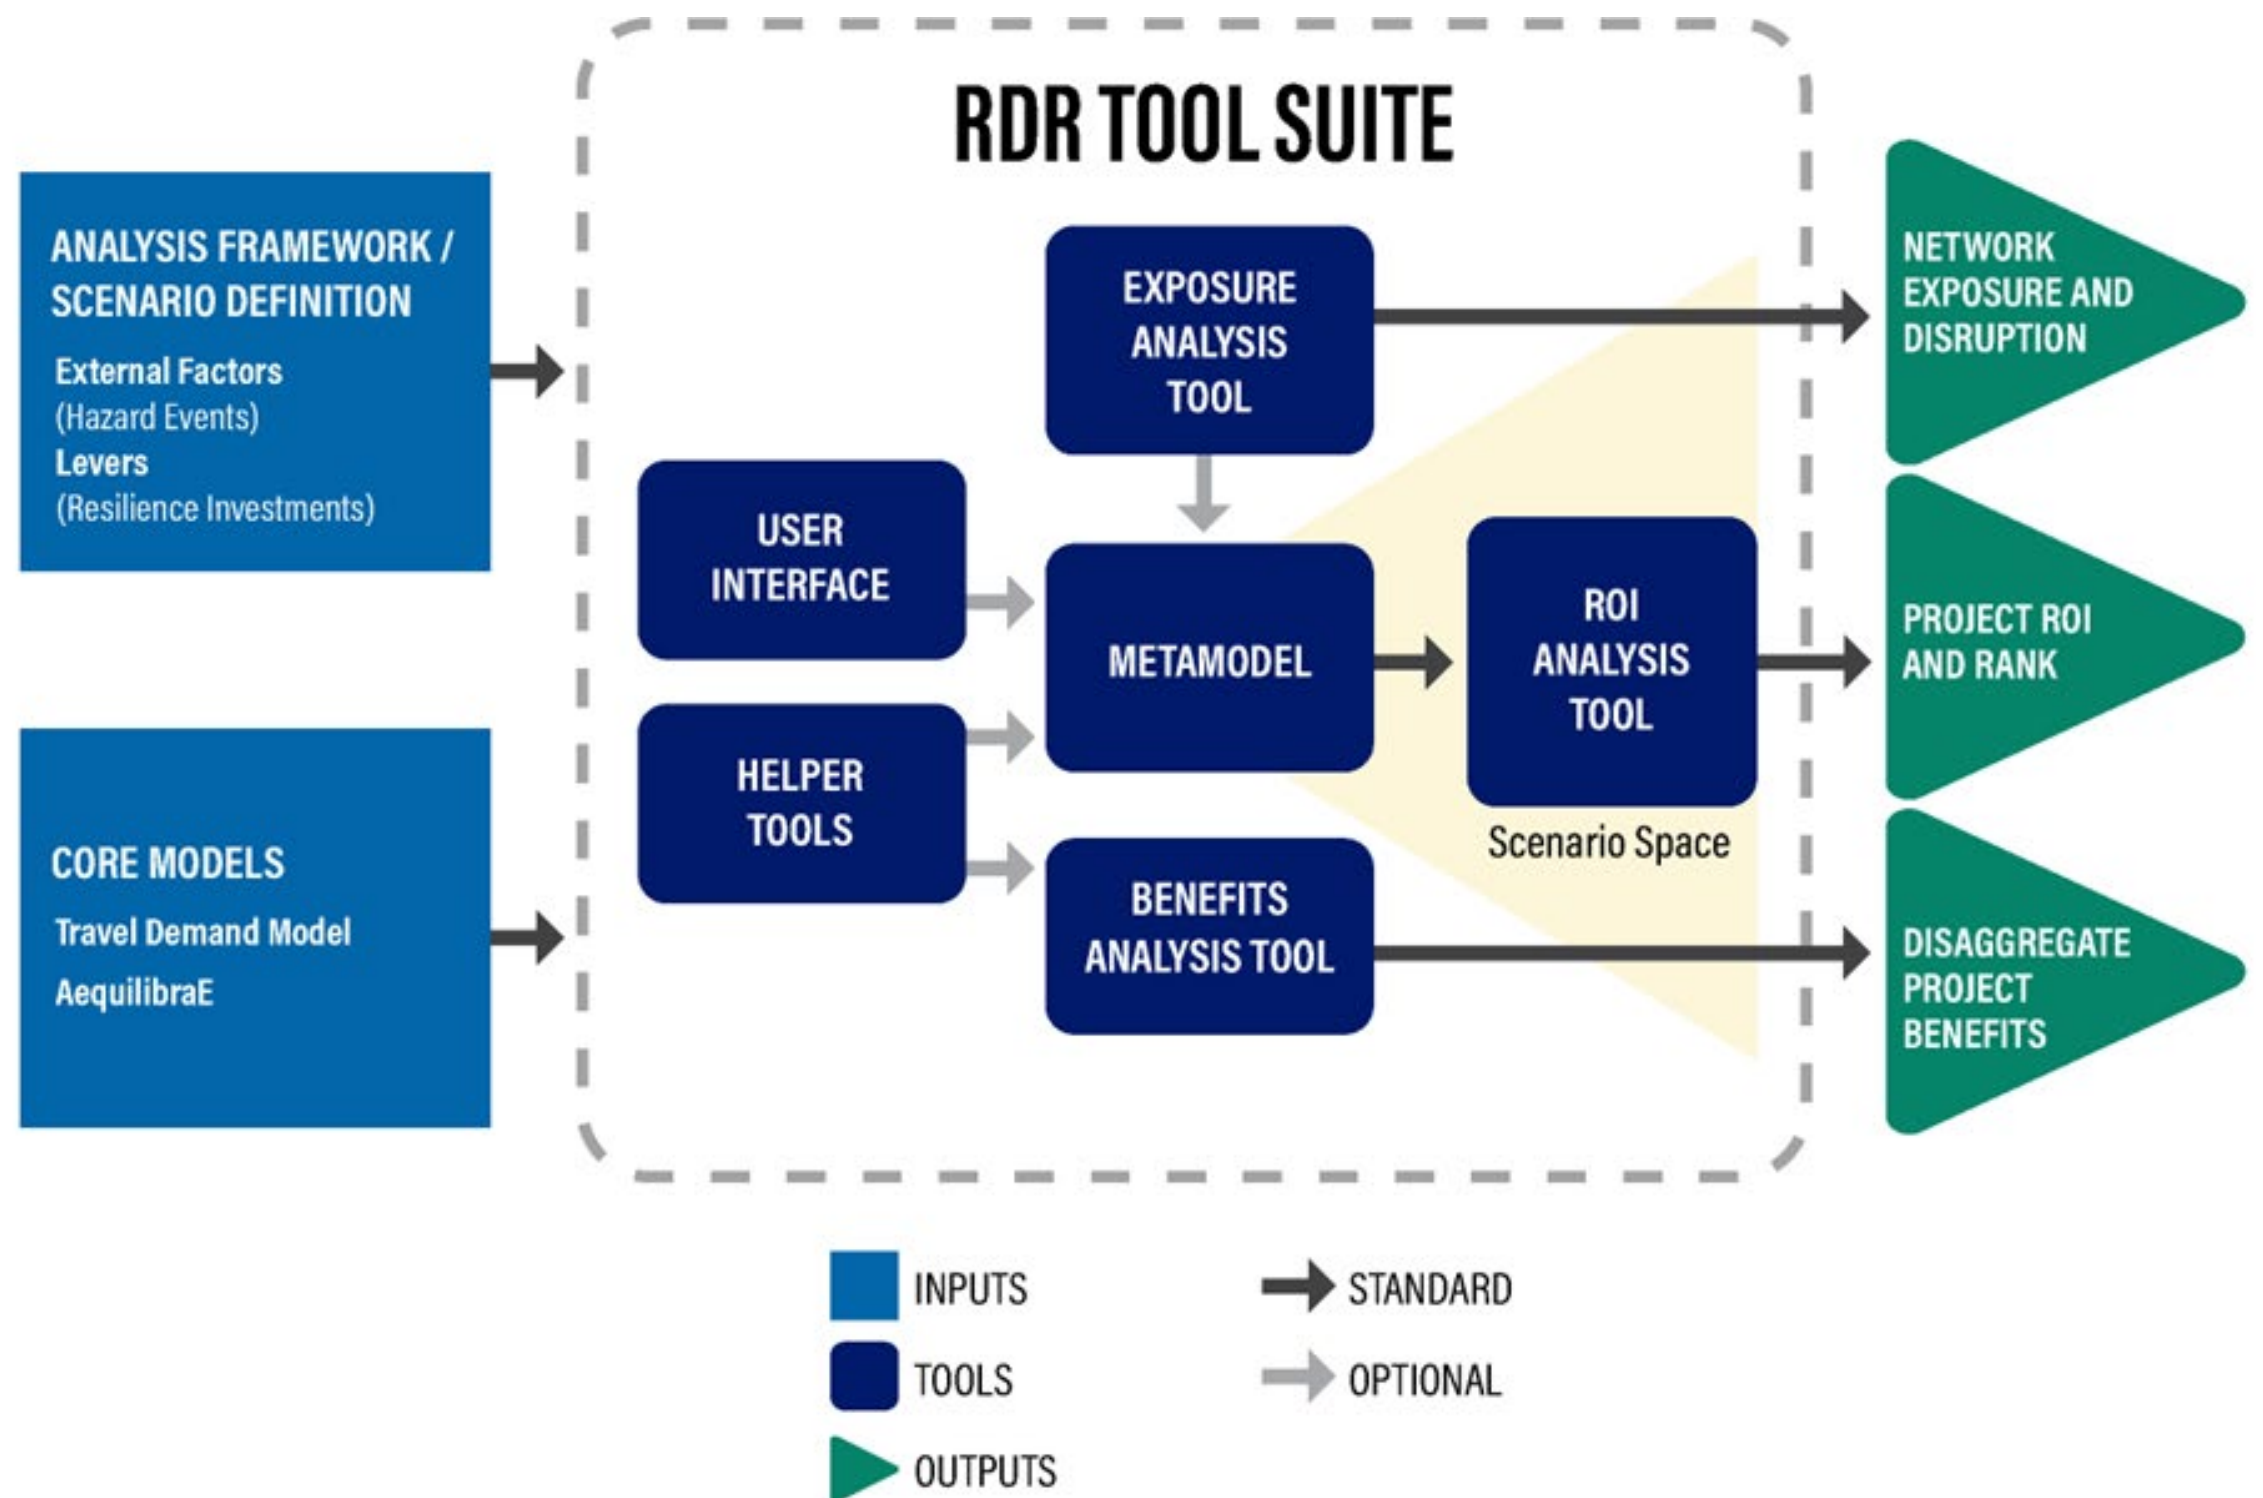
RDR TOOL SUITE

ANALYSIS FRAMEWORK / SCENARIO DEFINITION
External Factors
(Hazard Events)
Levers
(Resilience Investments)

CORE MODELS
Travel Demand Model
AequilibraE

EXPOSURE ANALYSIS TOOL

USER INTERFACE

HELPER TOOLS

METAMODEL

ROI ANALYSIS TOOL

Scenario Space

BENEFITS ANALYSIS TOOL

NETWORK EXPOSURE AND DISRUPTION

PROJECT ROI AND RANK

DISAGGREGATE PROJECT BENEFITS

INPUTS
TOOLS
OUTPUTS
STANDARD
OPTIONAL